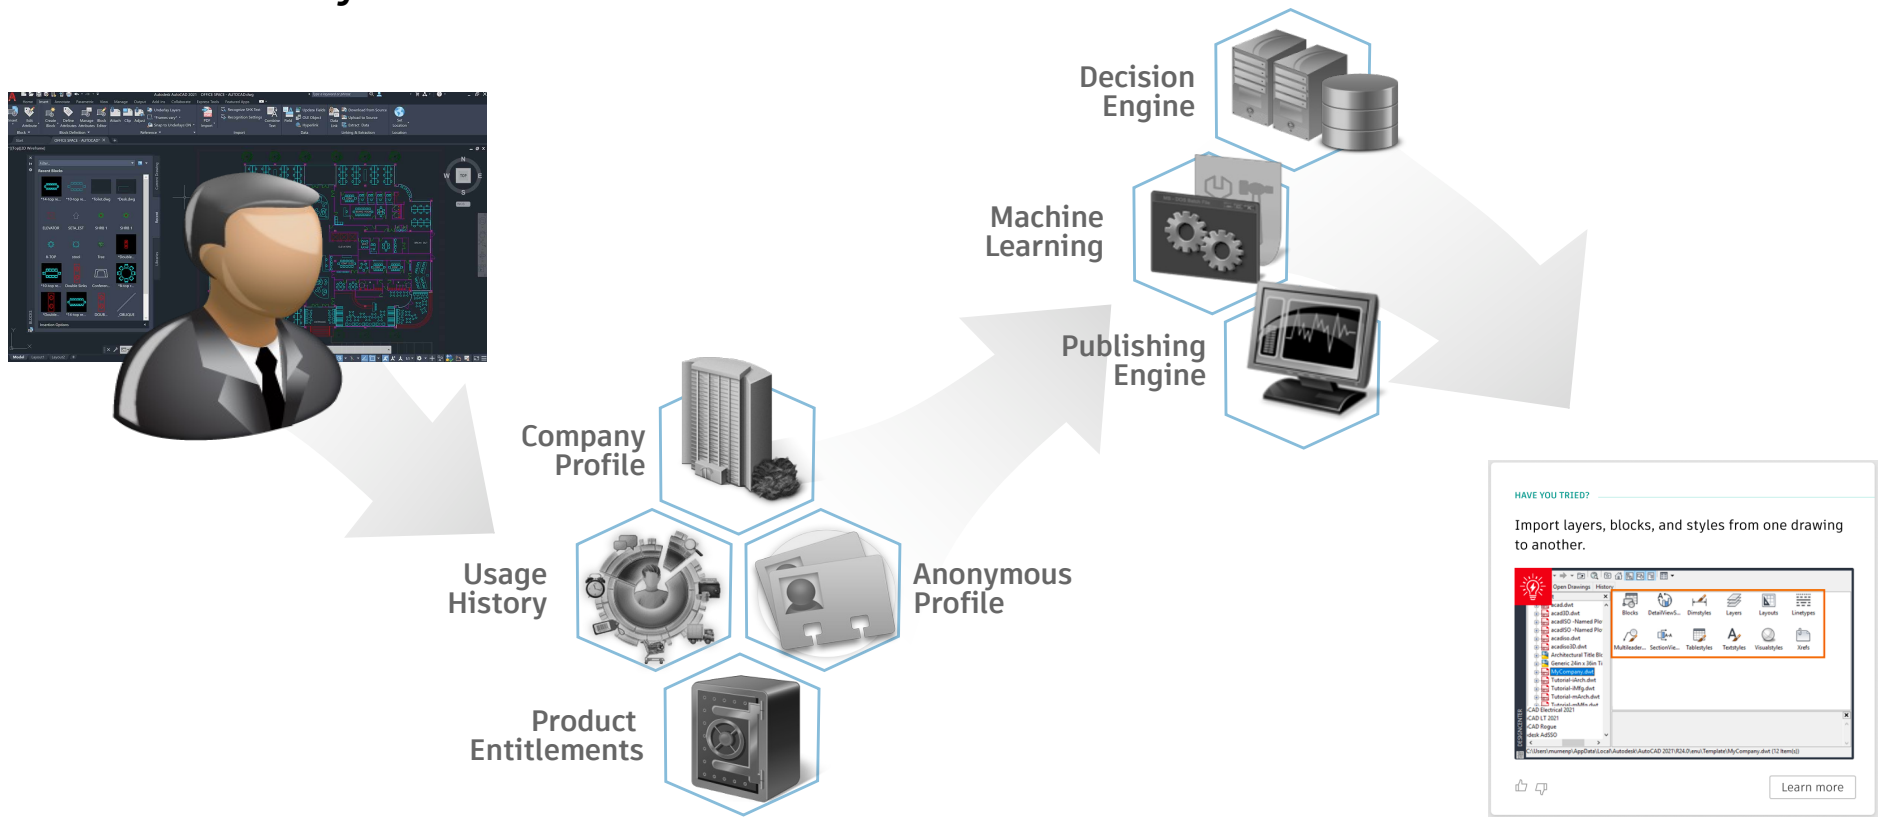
Decision Engine

Machine Learning

Publishing Engine

Company Profile

Usage History

Anonymous Profile

Product Entitlements

HAVE YOU TRIED?

Import layers, blocks, and styles from one drawing to another.

Open Drawings History

Blocks DetailViewS... Dimstyles Layers Layouts Linetypes

Multileader... SectionVie... Tablestyles Textstyles Visualstyles Xrefs

Learn more